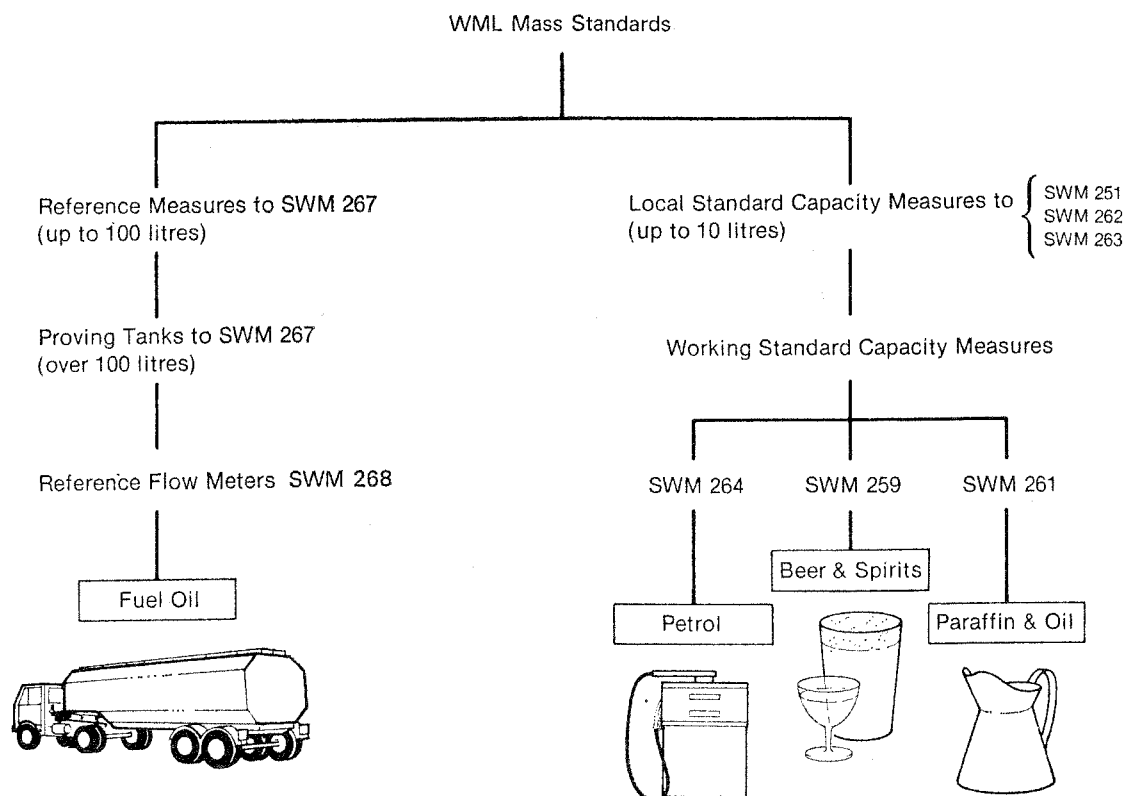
WML Mass Standards

Reference Measures to SWM 267
(up to 100 litres)

Proving Tanks to SWM 267
(over 100 litres)

Reference Flow Meters SWM 268

Fuel Oil

Local Standard Capacity Measures to
(up to 10 litres)

SWM 251
SWM 262
SWM 263

Working Standard Capacity Measures

SWM 264

SWM 259

SWM 261

Beer & Spirits

Petrol

Paraffin & Oil